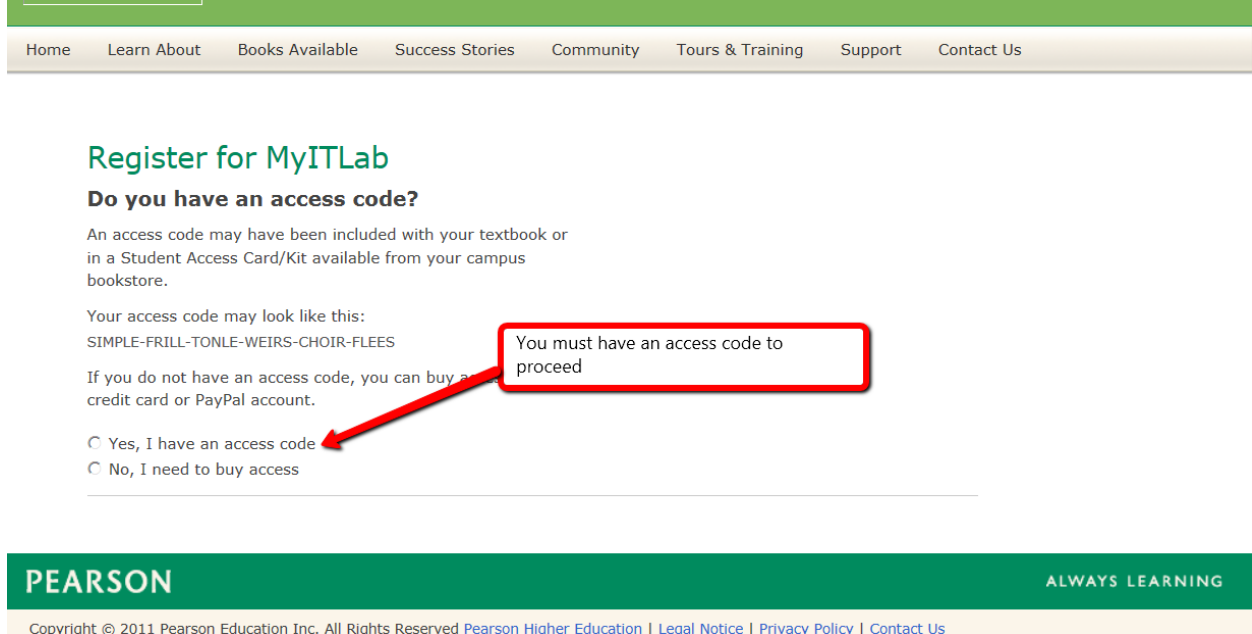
Home Learn About Books Available Success Stories Community Tours & Training Support Contact Us

Register for MyITLab

Do you have an access code?

An access code may have been included with your textbook or in a Student Access Card/Kit available from your campus bookstore.

Your access code may look like this:
SIMPLE-FRILL-TONLE-WEIRS-CHOIR-FLEES

If you do not have an access code, you can buy a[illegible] credit card or PayPal account.

You must have an access code to proceed

○ Yes, I have an access code
○ No, I need to buy access

PEARSON

ALWAYS LEARNING

Copyright © 2011 Pearson Education Inc. All Rights Reserved Pearson Higher Education | Legal Notice | Privacy Policy | Contact Us